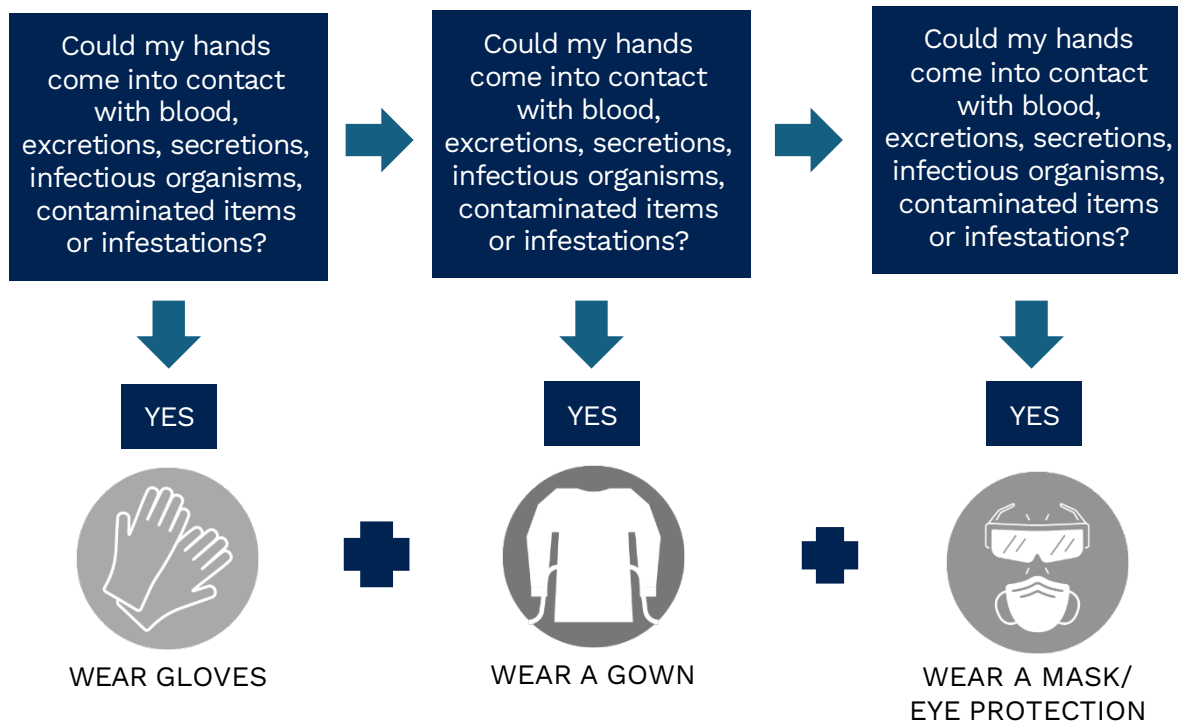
Could my hands come into contact with blood, excretions, secretions, infectious organisms, contaminated items or infestations?

YES

WEAR GLOVES

Could my hands come into contact with blood, excretions, secretions, infectious organisms, contaminated items or infestations?

YES

WEAR A GOWN

Could my hands come into contact with blood, excretions, secretions, infectious organisms, contaminated items or infestations?

YES

WEAR A MASK/ EYE PROTECTION